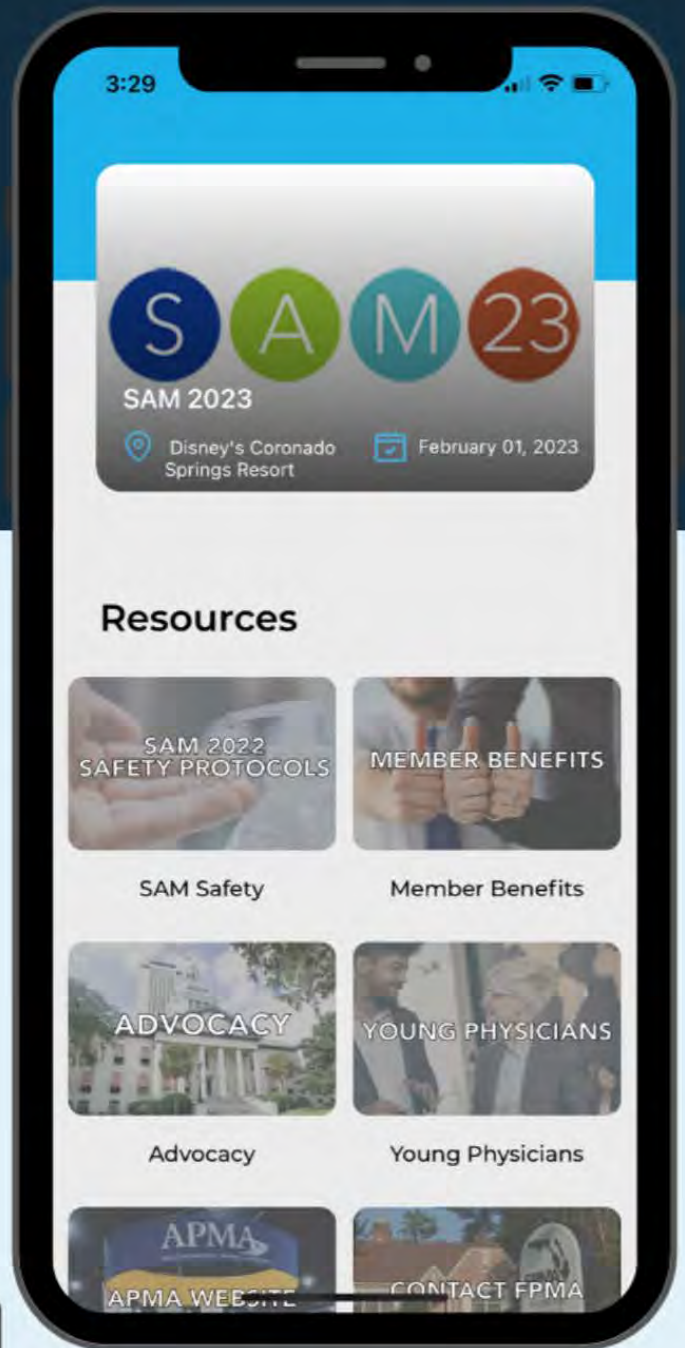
3:29

S A M 23

SAM 2023

Disney's Coronado Springs Resort

February 01, 2023

Resources

SAM 2022 SAFETY PROTOCOLS

SAM Safety

MEMBER BENEFITS

Member Benefits

ADVOCACY

Advocacy

YOUNG PHYSICIANS

Young Physicians

APMA

APMA WEB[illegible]

CONTACT FPMA